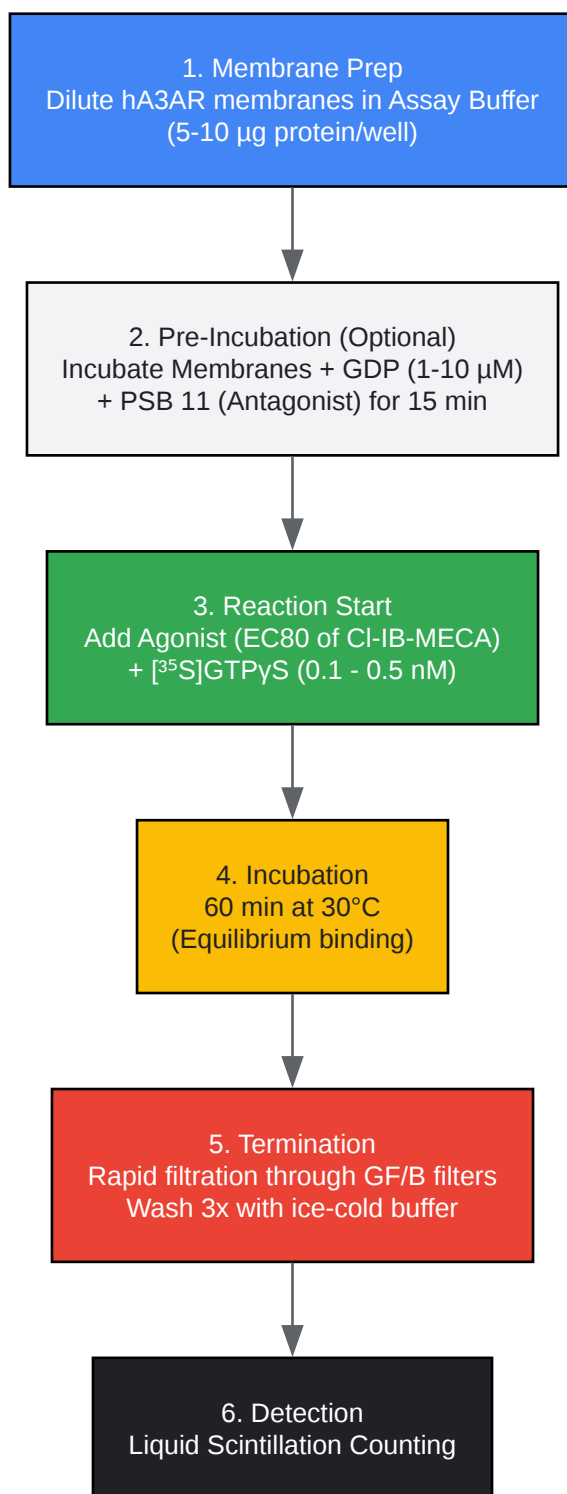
1. Membrane Prep
Dilute hA3AR membranes in Assay Buffer
(5-10 µg protein/well)

2. Pre-Incubation (Optional)
Incubate Membranes + GDP (1-10 µM)
+ PSB 11 (Antagonist) for 15 min

3. Reaction Start
Add Agonist (EC80 of Cl-IB-MECA)
+ [$^{35}$S]GTPγS (0.1 - 0.5 nM)

4. Incubation
60 min at 30°C
(Equilibrium binding)

5. Termination
Rapid filtration through GF/B filters
Wash 3x with ice-cold buffer

6. Detection
Liquid Scintillation Counting